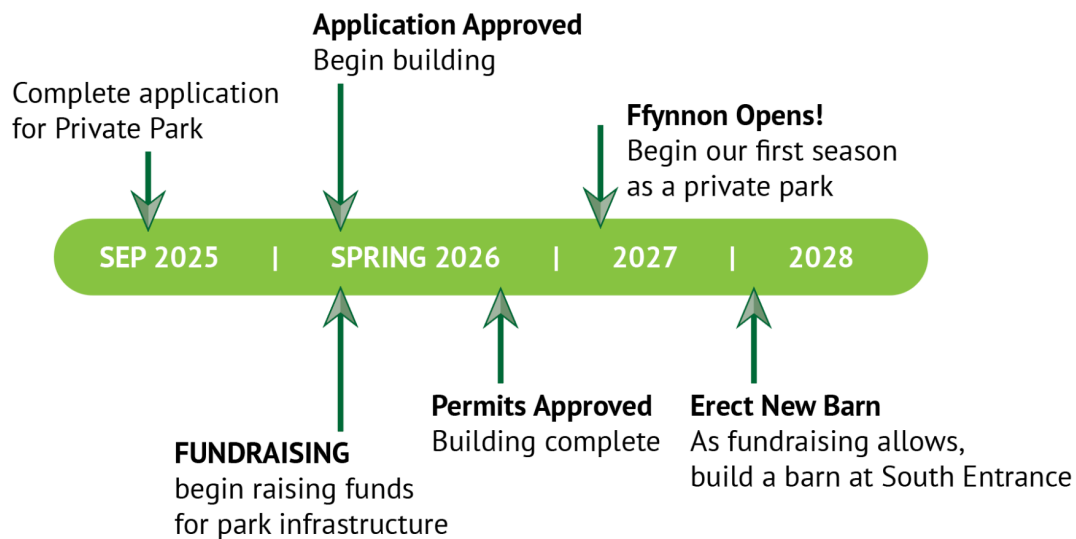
**Application Approved**
Begin building

Complete application for Private Park

**Ffynnon Opens!**
Begin our first season as a private park

SEP 2025 | SPRING 2026 | 2027 | 2028

**FUNDRAISING**
begin raising funds for park infrastructure

**Permits Approved**
Building complete

**Erect New Barn**
As fundraising allows, build a barn at South Entrance